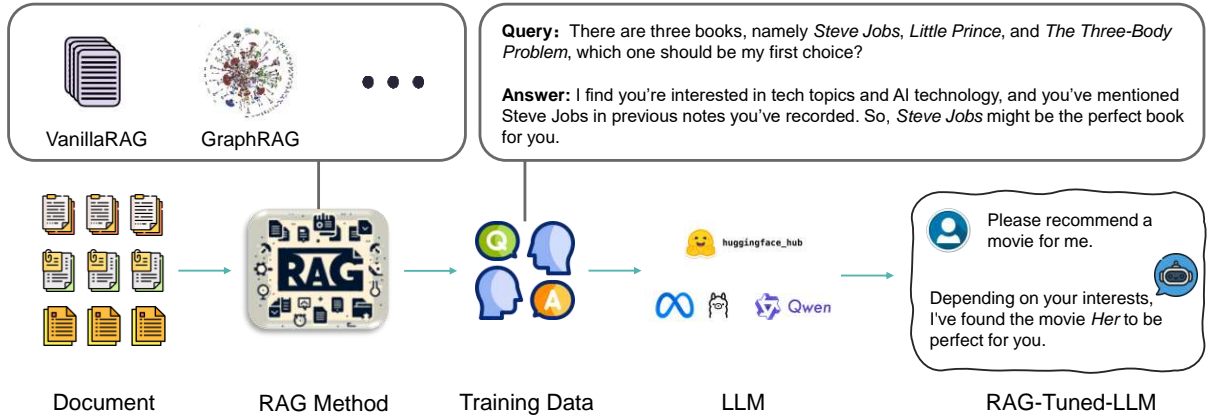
VanillaRAG GraphRAG

**Query:** There are three books, namely *Steve Jobs*, *Little Prince*, and *The Three-Body Problem*, which one should be my first choice?

**Answer:** I find you're interested in tech topics and AI technology, and you've mentioned Steve Jobs in previous notes you've recorded. So, *Steve Jobs* might be the perfect book for you.

RAG

Q

A

huggingface_hub

Qwen

Please recommend a movie for me.

Depending on your interests, I've found the movie *Her* to be perfect for you.

Document

RAG Method

Training Data

LLM

RAG-Tuned-LLM